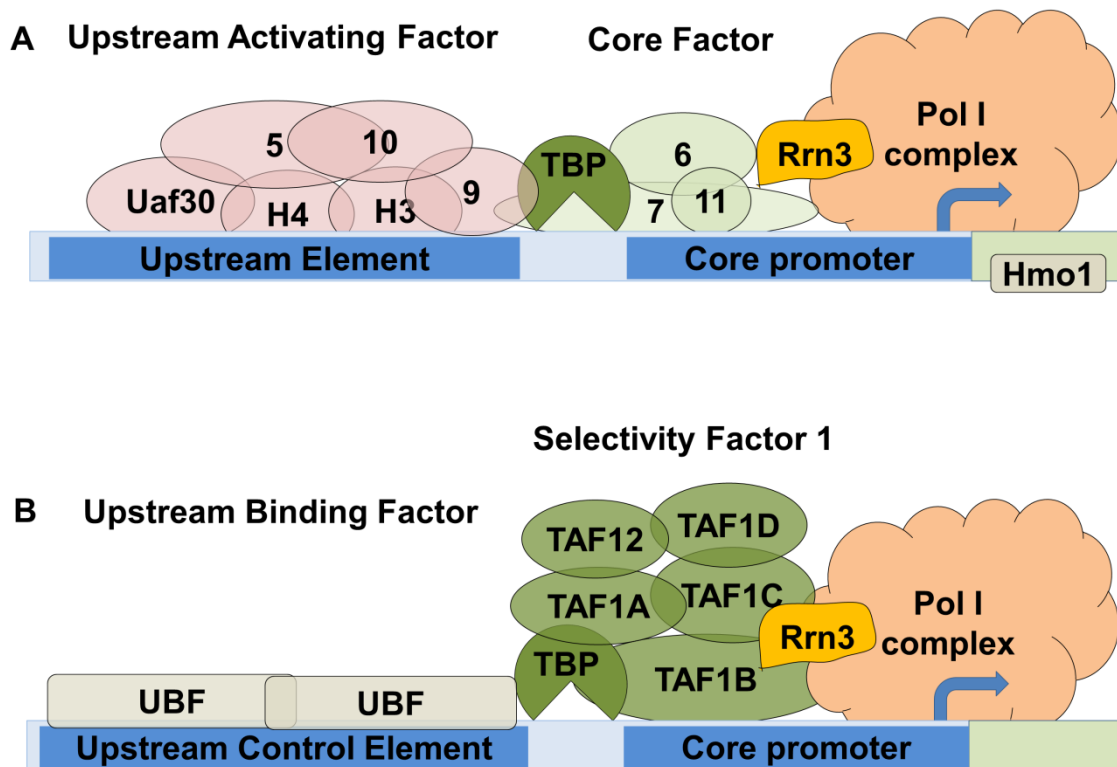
A Upstream Activating Factor

Core Factor

5
10
Uaf30
H4
H3
9
TBP
6
7
11
Rrn3
Pol I complex

Upstream Element
Core promoter
Hmo1

Selectivity Factor 1

B Upstream Binding Factor

TAF12
TAF1D
TAF1A
TAF1C
TBP
TAF1B
Rrn3
Pol I complex
UBF
UBF

Upstream Control Element
Core promoter